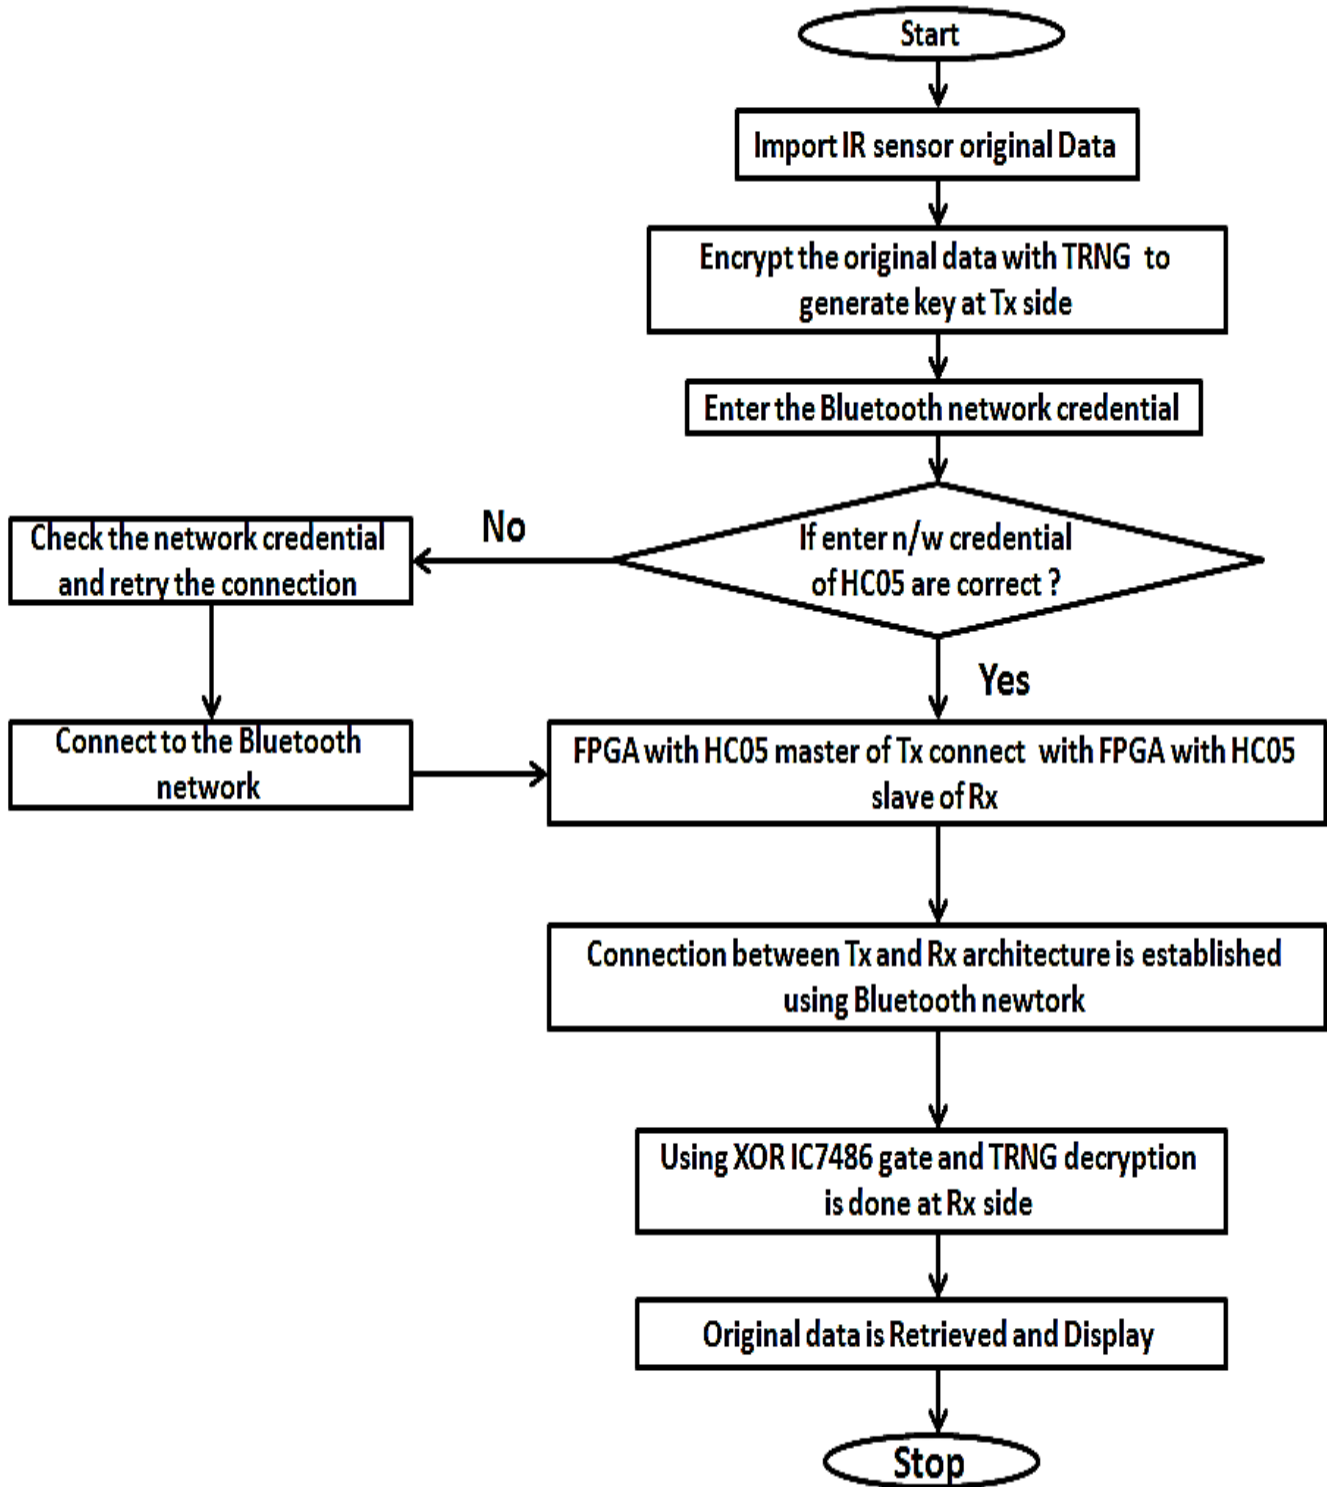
Start

Import IR sensor original Data

Encrypt the original data with TRNG to generate key at Tx side

Enter the Bluetooth network credential

If enter n/w credential of HC05 are correct ?

No

Check the network credential and retry the connection

Connect to the Bluetooth network

Yes

FPGA with HC05 master of Tx connect with FPGA with HC05 slave of Rx

Connection between Tx and Rx architecture is established using Bluetooth newtork

Using XOR IC7486 gate and TRNG decryption is done at Rx side

Original data is Retrieved and Display

Stop